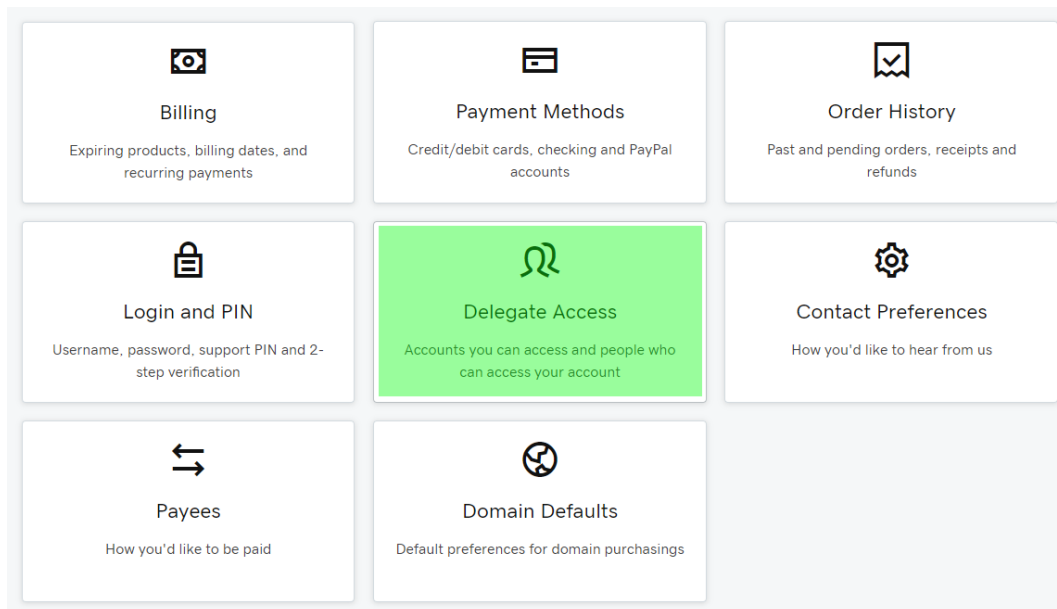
Billing

Expiring products, billing dates, and recurring payments

Payment Methods

Credit/debit cards, checking and PayPal accounts

Order History

Past and pending orders, receipts and refunds

Login and PIN

Username, password, support PIN and 2-step verification

Delegate Access

Accounts you can access and people who can access your account

Contact Preferences

How you'd like to hear from us

Payees

How you'd like to be paid

Domain Defaults

Default preferences for domain purchasings